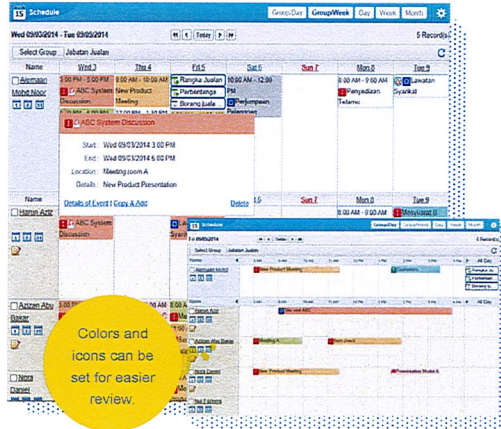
15 Schedule

GroupDay GroupWeek Day Week Month

Wed 03/03/2014 - Tue 09/03/2014

Today

5 Records

Select Group Jabatan Jualan

Name

Wed 3 Thu 4 Fri 5 Sat 6 Sun 7 Mon 8 Tue 9

Alemaan Mohd Noor

3:00 PM - 5:00 PM ABC System Discussion

3:00 PM - 5:00 PM New Product Meeting

Rangka Jualan

Perbentangan

Borang Jualan

10:00 AM - 12:00 PM Perjumpaan Pelanggan

Penyediaan Tetamu

Lawatan Syarikat

ABC System Discussion

Start: Wed 03/03/2014 3:00 PM

End: Wed 03/03/2014 5:00 PM

Location: Meeting room A

Details: New Product Presentation

Details of Event | Copy & Add

Delete

Name

Hamzi Aziz

ABC System Discussion

Tue 9

Mesyuarat B

Azizan Abu Bakar

Nora Daniel

Colors and icons can be set for easier review.

15 Schedule

GroupDay GroupWeek Day Week Month

Fri 05/03/2014

Select Group Jabatan Jualan

5 Records

Alemaan Mohd

New Product Meeting

Customers

All Day

Hamzi Aziz

Site visit ABC

Azizan Abu Bakar

Meeting A

Team check

Nora Daniel

New Product Meeting

Presentation Model A

All Day